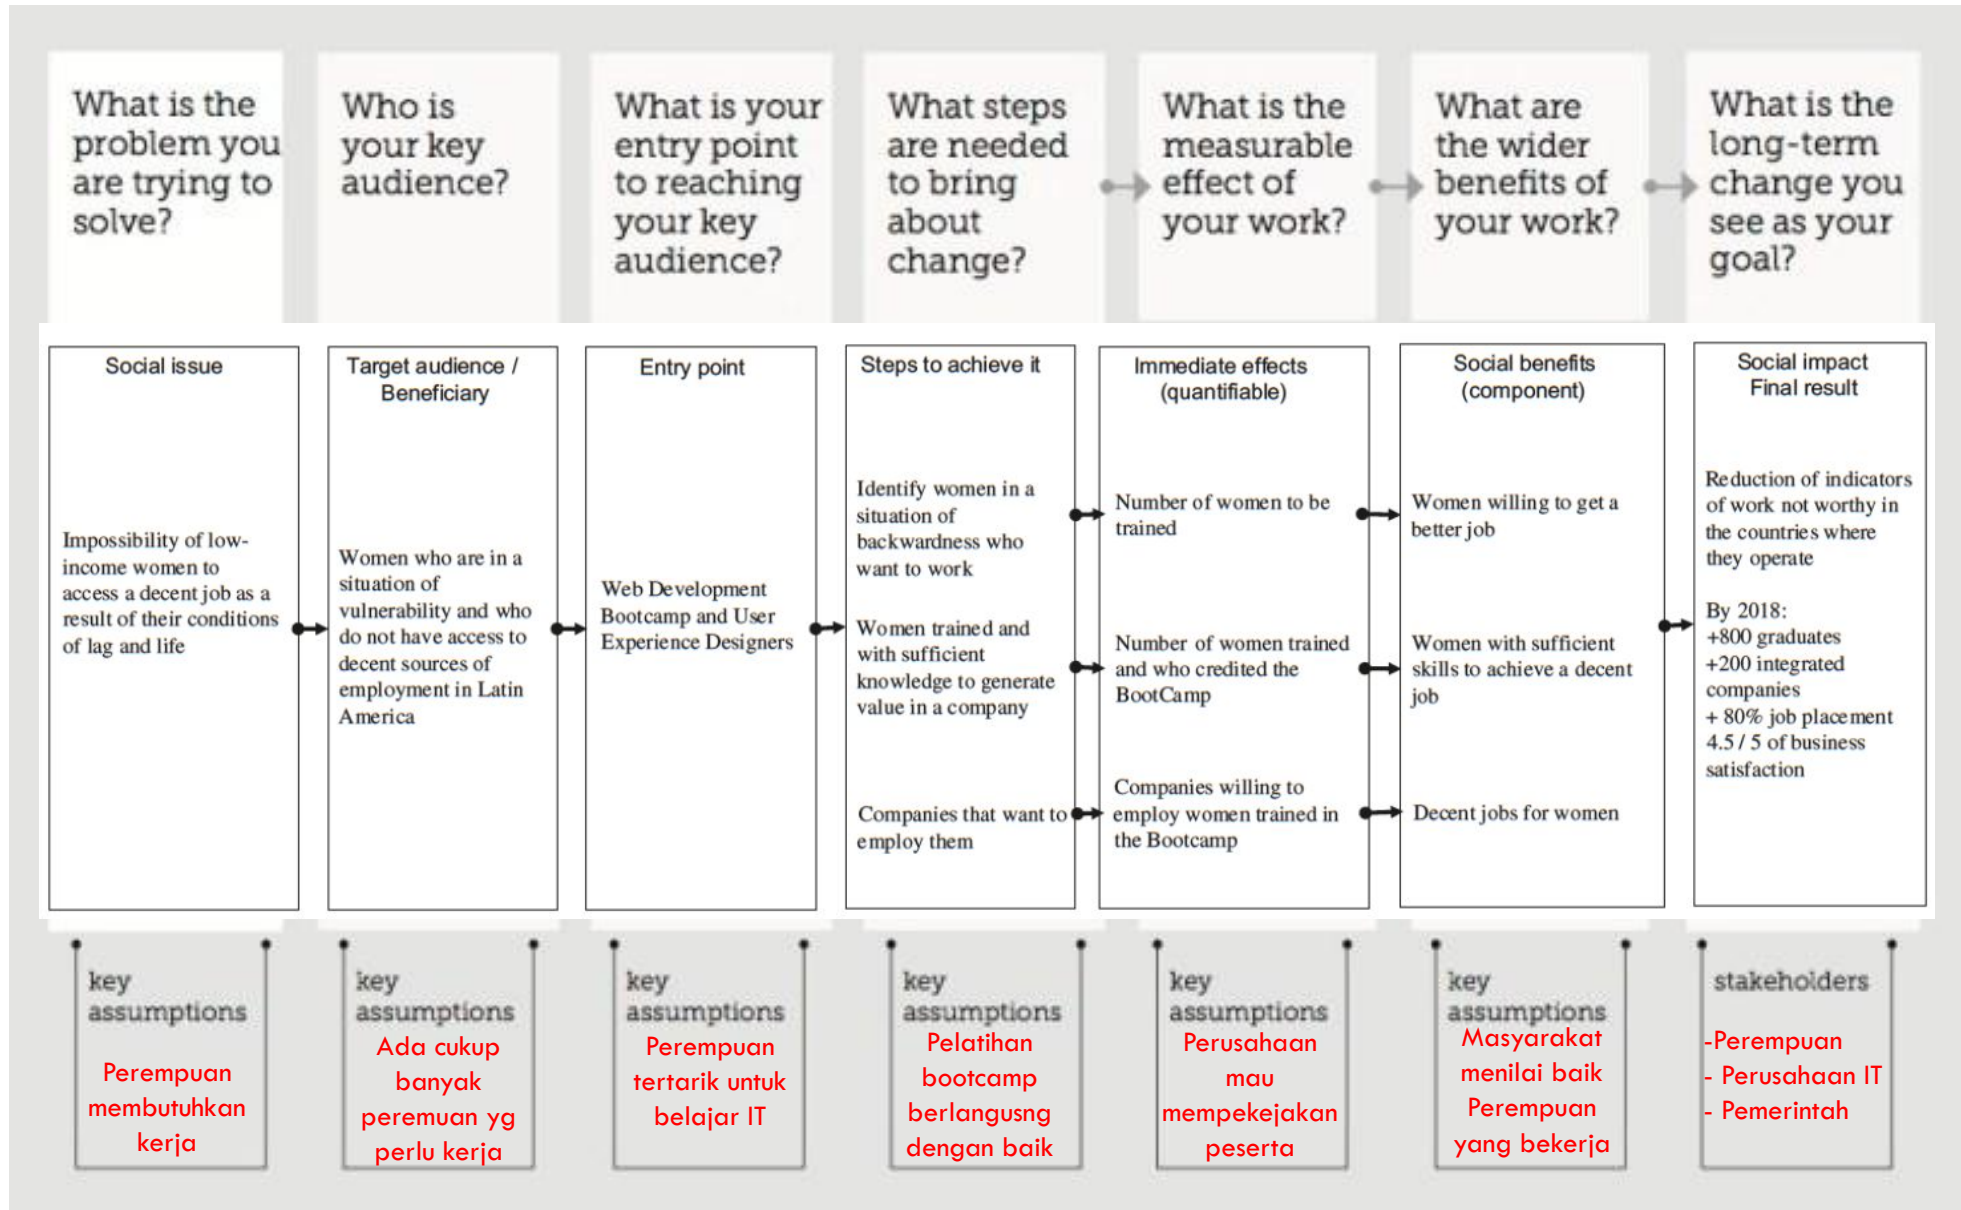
What is the problem you are trying to solve?

Who is your key audience?

What is your entry point to reaching your key audience?

What steps are needed to bring about change?

What is the measurable effect of your work?

What are the wider benefits of your work?

What is the long-term change you see as your goal?

Social issue

Impossibility of low-income women to access a decent job as a result of their conditions of lag and life

Target audience / Beneficiary

Women who are in a situation of vulnerability and who do not have access to decent sources of employment in Latin America

Entry point

Web Development Bootcamp and User Experience Designers

Steps to achieve it

Identify women in a situation of backwardness who want to work

Women trained and with sufficient knowledge to generate value in a company

Companies that want to employ them

Immediate effects (quantifiable)

Number of women to be trained

Number of women trained and who credited the BootCamp

Companies willing to employ women trained in the Bootcamp

Social benefits (component)

Women willing to get a better job

Women with sufficient skills to achieve a decent job

Decent jobs for women

Social impact Final result

Reduction of indicators of work not worthy in the countries where they operate

By 2018:
+800 graduates
+200 integrated companies
+ 80% job placement
4.5 / 5 of business satisfaction

key assumptions
Perempuan membutuhkan kerja

key assumptions
Ada cukup banyak peremuan yg perlu kerja

key assumptions
Perempuan tertarik untuk belajar IT

key assumptions
Pelatihan bootcamp berlangusng dengan baik

key assumptions
Perusahaan mau mempekejakan peserta

key assumptions
Masyarakat menilai baik Perempuan yang bekerja

stakeholders
-Perempuan
- Perusahaan IT
- Pemerintah